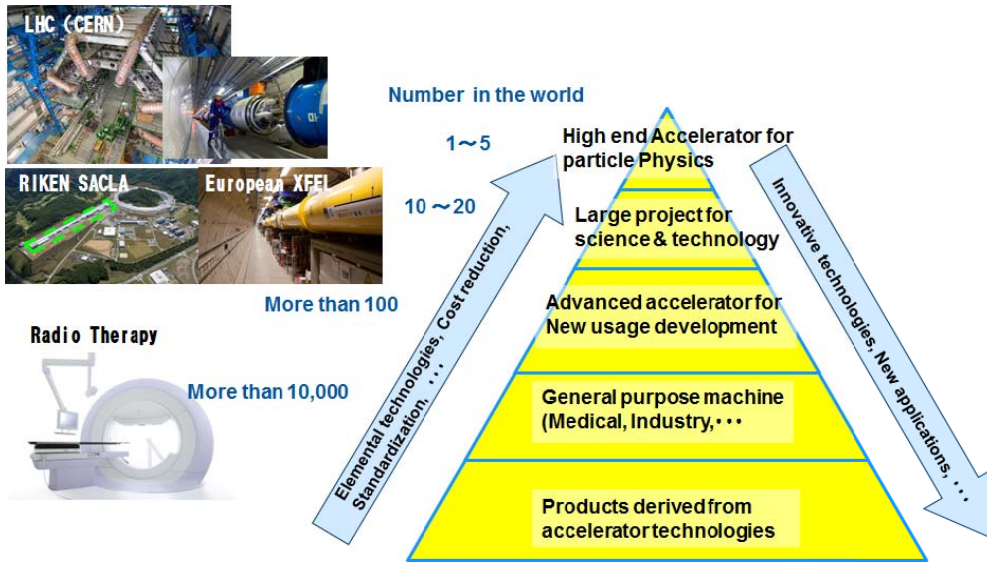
LHC (CERN)

RIKEN SACLA

European XFEL

Radio Therapy

Number in the world

1～5

10 ～20

More than 100

More than 10,000

High end Accelerator for particle Physics

Large project for science & technology

Advanced accelerator for New usage development

General purpose machine (Medical, Industry,・・・

Products derived from accelerator technologies

Elemental technologies, Cost reduction, Standardization, ・・・

Innovative technologies, New applications, ・・・